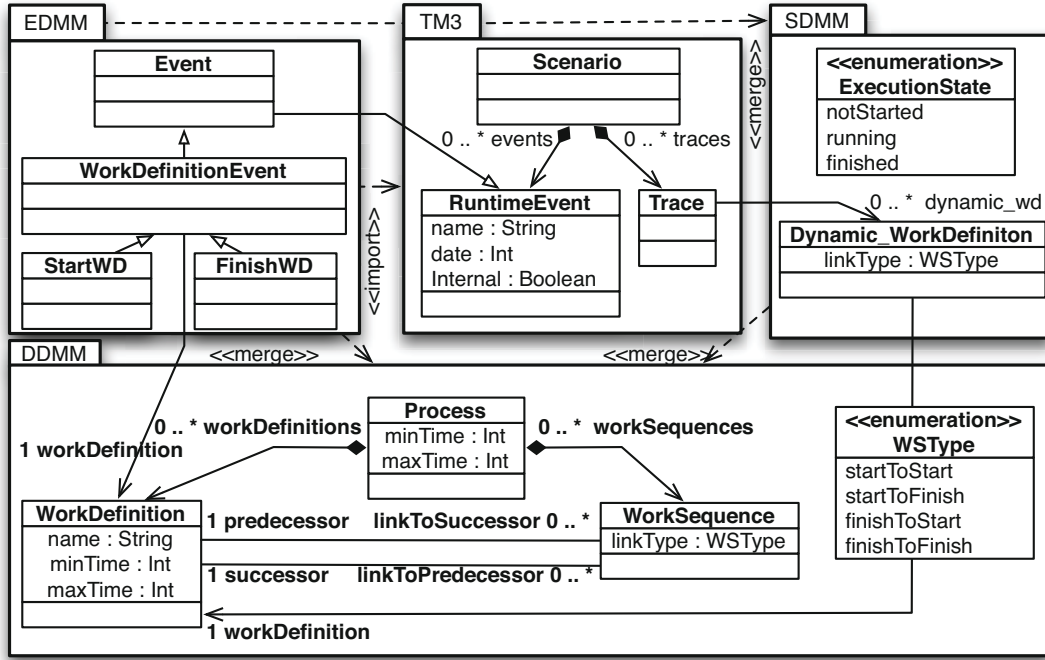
EDMM

TM3

SDMM

Event

WorkDefinitionEvent

StartWD

FinishWD

<<import>>

Scenario

0 .. * events

0 .. * traces

RuntimeEvent
name : String
date : Int
Internal : Boolean

Trace

<<merge>>

<<enumeration>>
ExecutionState
notStarted
running
finished

0 .. * dynamic_wd

Dynamic_WorkDefiniton
linkType : WSType

DDMM

<<merge>>

<<merge>>

0 .. * workDefinitions

1 workDefinition

Process
minTime : Int
maxTime : Int

0 .. * workSequences

<<enumeration>>
WSType
startToStart
startToFinish
finishToStart
finishToFinish

WorkDefinition
name : String
minTime : Int
maxTime : Int

1 predecessor

linkToSuccessor 0 .. *

WorkSequence
linkType : WSType

1 successor

linkToPredecessor 0 .. *

1 workDefinition